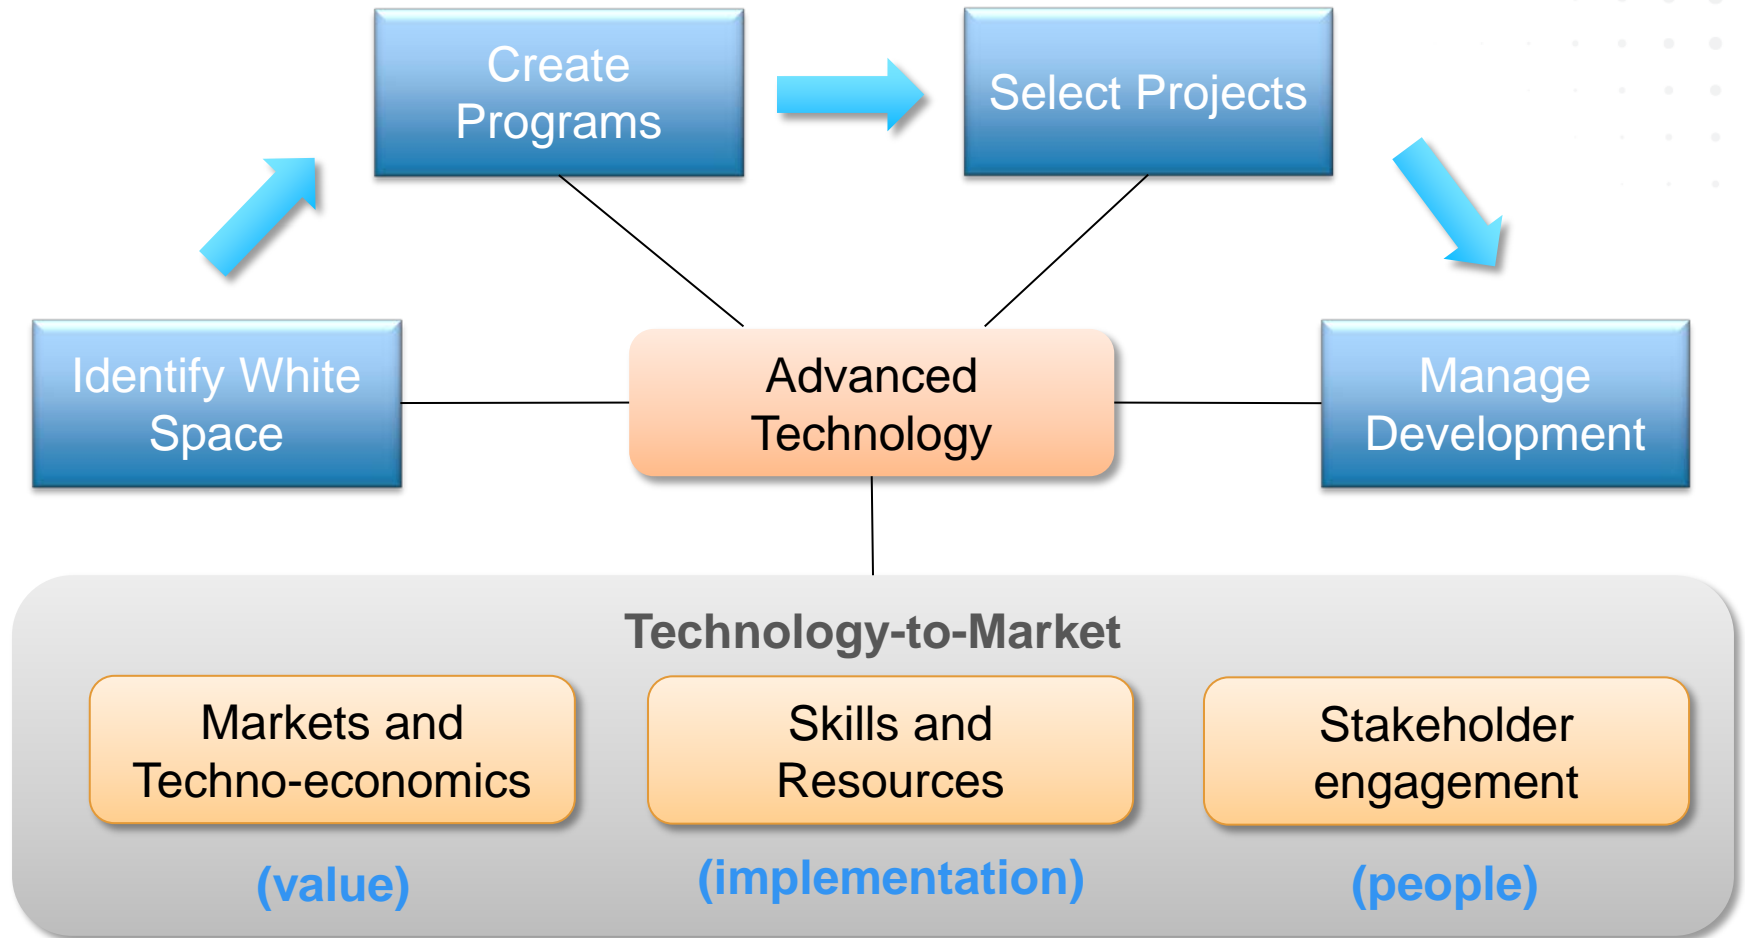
Create Programs

Select Projects

Identify White Space

Advanced Technology

Manage Development

Technology-to-Market

Markets and Techno-economics

(value)

Skills and Resources

(implementation)

Stakeholder engagement

(people)